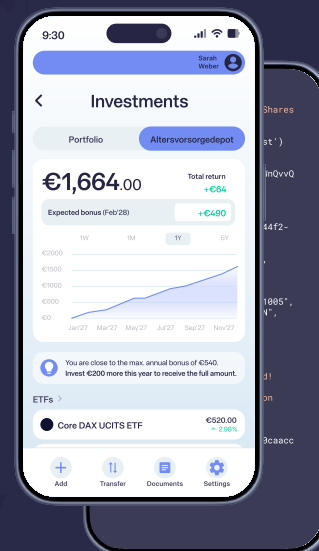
9:30

Sarah Weber

Investments

Portfolio

Altersvorsorgedepot

€1,664.00

Total return

+€64

Expected bonus (Feb'28)

+€490

1W

1M

1Y

5Y

€2000

€1500

€1000

€500

€0

Jan'27

Mar'27

May'27

Jul'27

Sep'27

Nov'27

You are close to the max. annual bonus of €540. Invest €200 more this year to receive the full amount.

ETFs >

Core DAX UCITS ETF

€520.00

2.96%

Add

Transfer

Documents

Settings

Shares

st')

nQvvQ

4f2-

1005",

N",

d!

on

0caacc